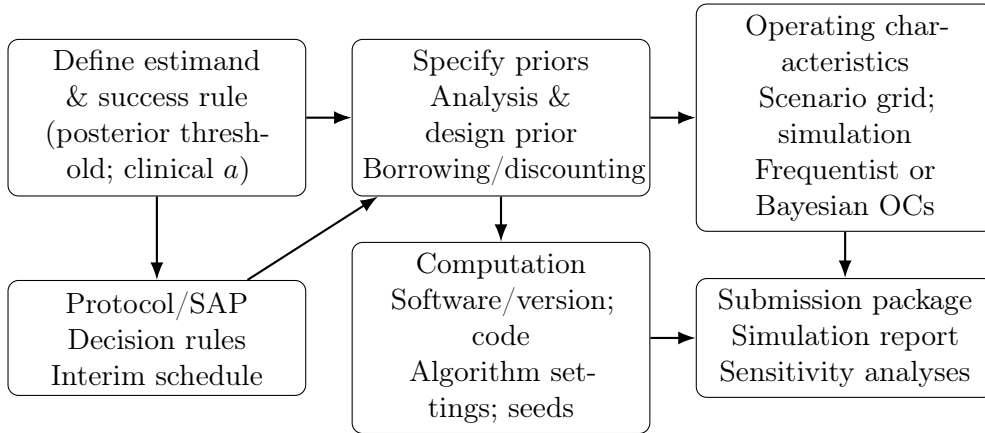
Define estimand & success rule (posterior threshold; clinical $a$)

Specify priors
Analysis & design prior
Borrowing/discounting

Operating characteristics
Scenario grid; simulation
Frequentist or Bayesian OCs

Protocol/SAP
Decision rules
Interim schedule

Computation
Software/version; code
Algorithm settings; seeds

Submission package
Simulation report
Sensitivity analyses